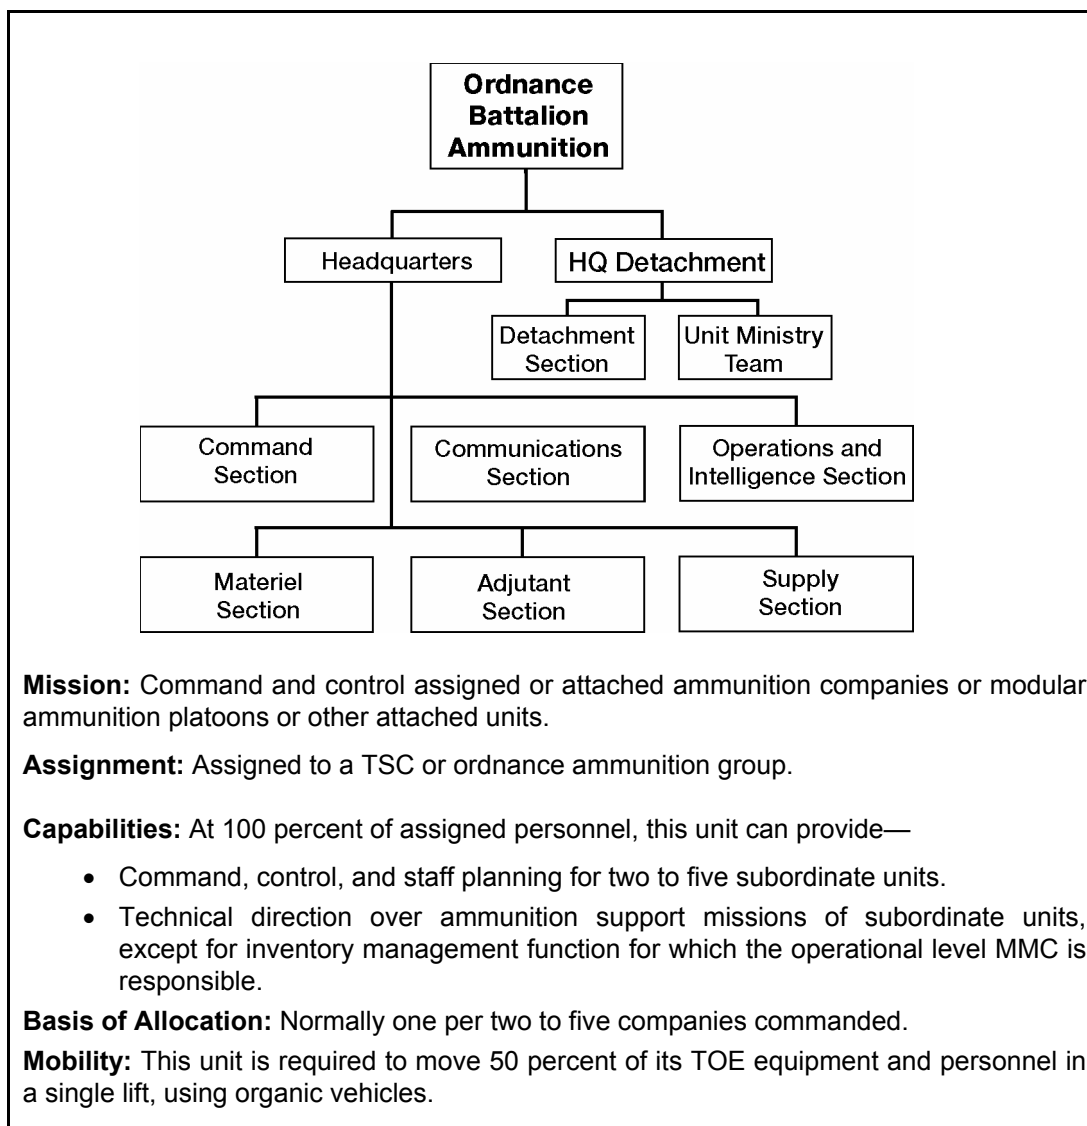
Ordnance Battalion Ammunition

Headquarters

HQ Detachment

Detachment Section

Unit Ministry Team

Command Section

Communications Section

Operations and Intelligence Section

Materiel Section

Adjutant Section

Supply Section

**Mission:** Command and control assigned or attached ammunition companies or modular ammunition platoons or other attached units.

**Assignment:** Assigned to a TSC or ordnance ammunition group.

**Capabilities:** At 100 percent of assigned personnel, this unit can provide—

• Command, control, and staff planning for two to five subordinate units.
• Technical direction over ammunition support missions of subordinate units, except for inventory management function for which the operational level MMC is responsible.

**Basis of Allocation:** Normally one per two to five companies commanded.

**Mobility:** This unit is required to move 50 percent of its TOE equipment and personnel in a single lift, using organic vehicles.